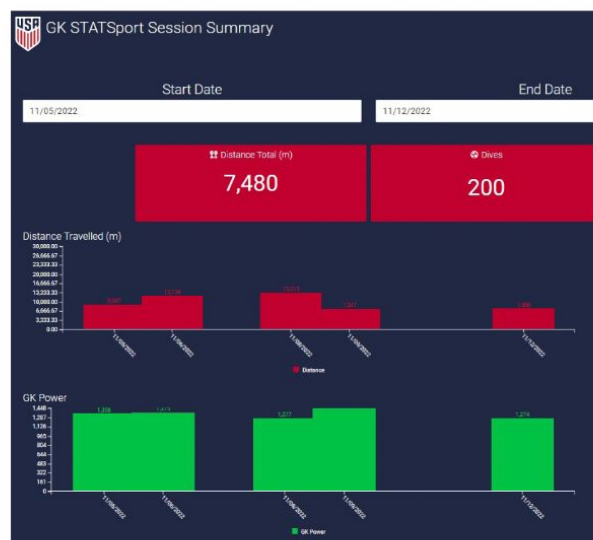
USA

GK STATSport Session Summary

Start Date

11/05/2022

End Date

11/12/2022

Distance Total (m)

7,480

Dives

200

Distance Travelled (m)

30,000.00
26,666.67
23,333.33
20,000.00
16,666.67
13,333.33
10,000.00
6,666.67
3,333.33
0.00

8,867
12,236
13,013
7,317
7,480

11/06/2022
11/06/2022
11/08/2022
11/09/2022
11/12/2022

Distance

GK Power

1,448
1,287
1,126
965
804
644
483
322
161
0

1,338
1,413
1,217
1,274

11/06/2022
11/06/2022
11/08/2022
11/09/2022
11/12/2022

GK Power